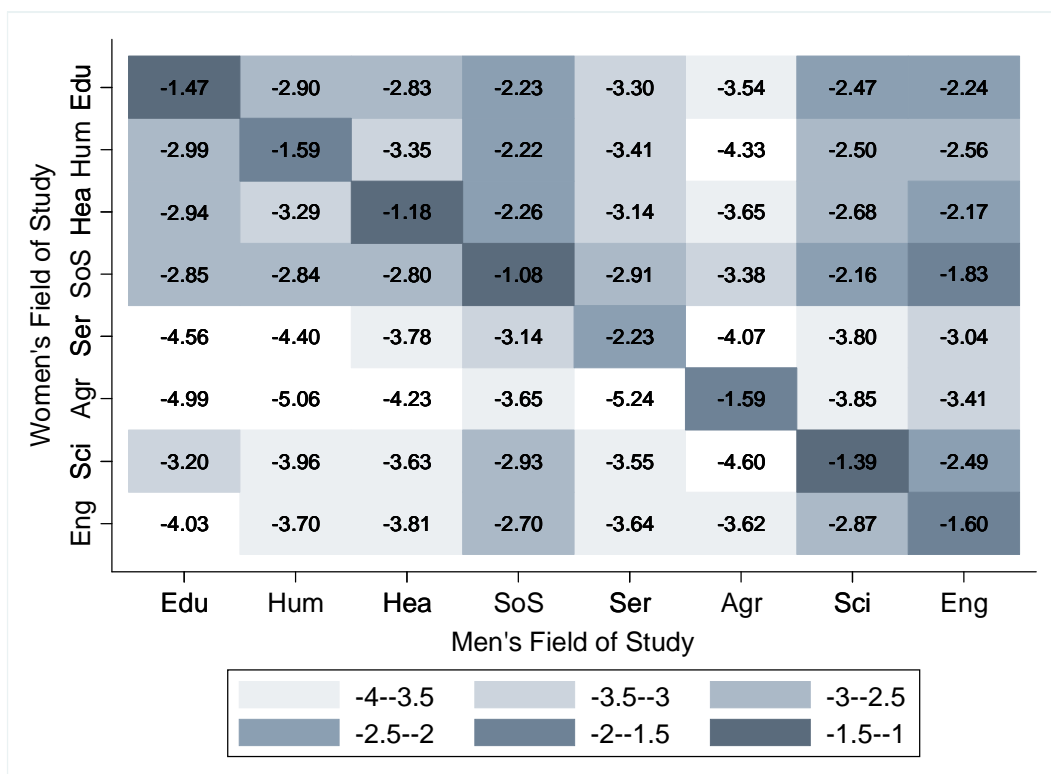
| | Edu | Hum | Hea | SoS | Ser | Agr | Sci | Eng |
|---|---|---|---|---|---|---|---|---|
| Edu | -1.47 | -2.90 | -2.83 | -2.23 | -3.30 | -3.54 | -2.47 | -2.24 |
| Hum | -2.99 | -1.59 | -3.35 | -2.22 | -3.41 | -4.33 | -2.50 | -2.56 |
| Hea | -2.94 | -3.29 | -1.18 | -2.26 | -3.14 | -3.65 | -2.68 | -2.17 |
| SoS | -2.85 | -2.84 | -2.80 | -1.08 | -2.91 | -3.38 | -2.16 | -1.83 |
| Ser | -4.56 | -4.40 | -3.78 | -3.14 | -2.23 | -4.07 | -3.80 | -3.04 |
| Agr | -4.99 | -5.06 | -4.23 | -3.65 | -5.24 | -1.59 | -3.85 | -3.41 |
| Sci | -3.20 | -3.96 | -3.63 | -2.93 | -3.55 | -4.60 | -1.39 | -2.49 |
| Eng | -4.03 | -3.70 | -3.81 | -2.70 | -3.64 | -3.62 | -2.87 | -1.60 |

Women's Field of Study

Men's Field of Study

-4--3.5
-3.5--3
-3--2.5
-2.5--2
-2--1.5
-1.5--1